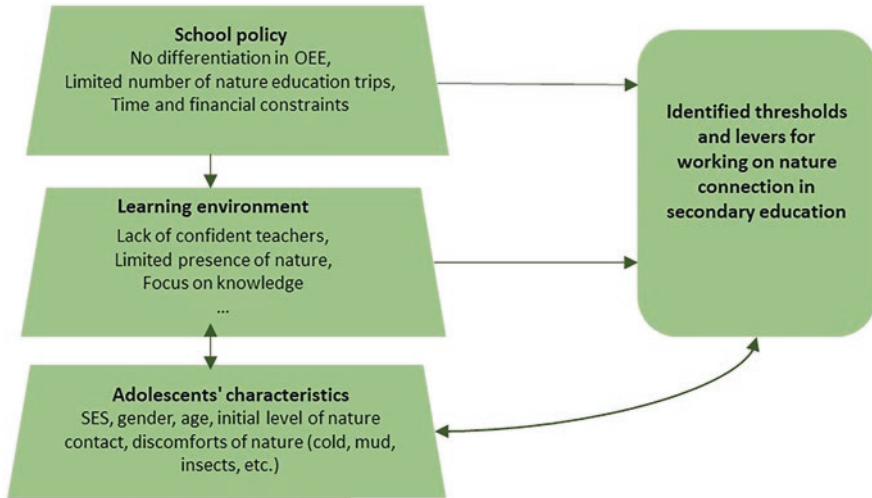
School policy
No differentiation in OEE,
Limited number of nature education trips,
Time and financial constraints

Learning environment
Lack of confident teachers,
Limited presence of nature,
Focus on knowledge
...

Adolescents' characteristics
SES, gender, age, initial level of nature contact, discomforts of nature (cold, mud, insects, etc.)

Identified thresholds and levers for working on nature connection in secondary education